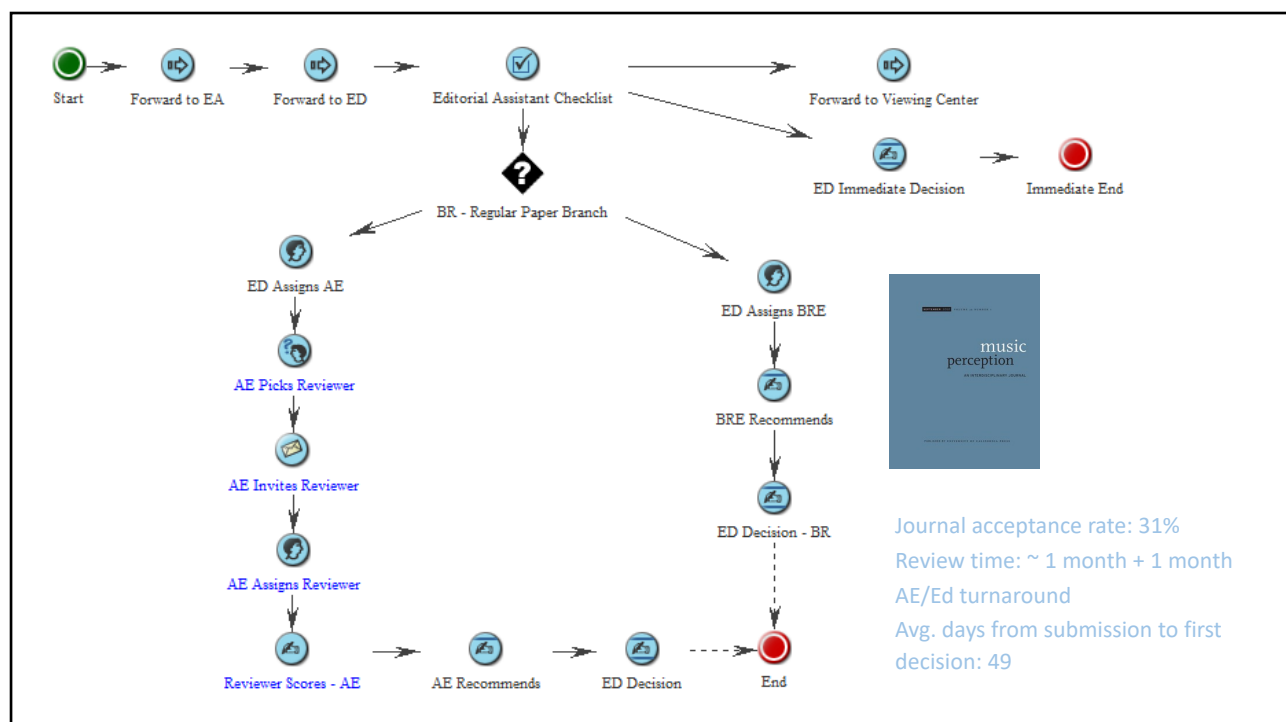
Start

Forward to EA

Forward to ED

Editorial Assistant Checklist

Forward to Viewing Center

ED Immediate Decision

Immediate End

BR - Regular Paper Branch

ED Assigns AE

AE Picks Reviewer

AE Invites Reviewer

AE Assigns Reviewer

Reviewer Scores - AE

AE Recommends

ED Decision

End

ED Assigns BRE

BRE Recommends

ED Decision - BR

music perception

AN INTERDISCIPLINARY JOURNAL

Journal acceptance rate: 31%

Review time: ~ 1 month + 1 month

AE/Ed turnaround

Avg. days from submission to first decision: 49